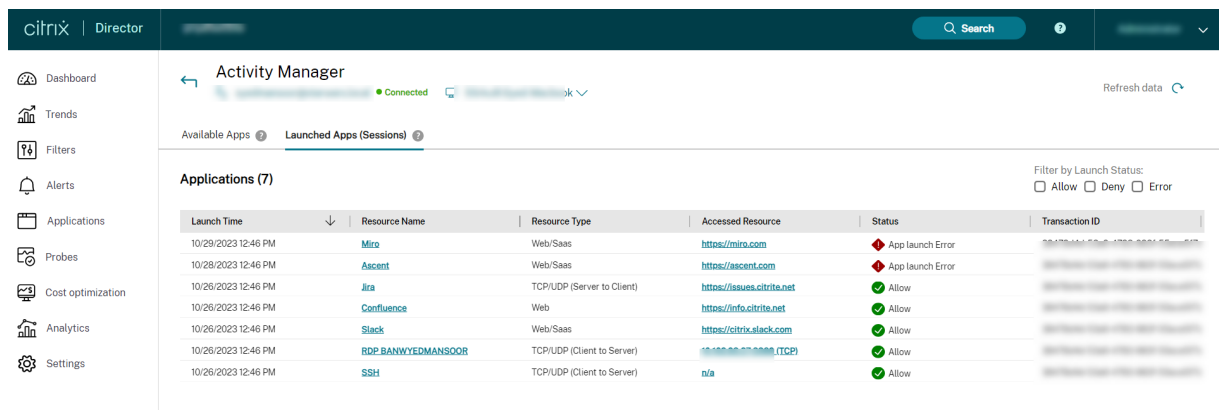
citrix | Director

Search

Dashboard
Trends
Filters
Alerts
Applications
Probes
Cost optimization
Analytics
Settings

Activity Manager
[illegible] Connected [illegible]k

Refresh data

Available Apps
Launched Apps (Sessions)

Applications (7)

Filter by Launch Status:
Allow Deny Error

| Launch Time | Resource Name | Resource Type | Accessed Resource | Status | Transaction ID |
|---|---|---|---|---|---|
| 10/29/2023 12:46 PM | Miro | Web/Saas | https://miro.com | App launch Error | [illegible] |
| 10/28/2023 12:46 PM | Ascent | Web/Saas | https://ascent.com | App launch Error | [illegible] |
| 10/26/2023 12:46 PM | Jira | TCP/UDP (Server to Client) | https://issues.citrite.net | Allow | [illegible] |
| 10/26/2023 12:46 PM | Confluence | Web | https://info.citrite.net | Allow | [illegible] |
| 10/26/2023 12:46 PM | Slack | Web/Saas | https://citrix.slack.com | Allow | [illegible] |
| 10/26/2023 12:46 PM | RDP BANWYEDMANSOOR | TCP/UDP (Client to Server) | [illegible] (TCP) | Allow | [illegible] |
| 10/26/2023 12:46 PM | SSH | TCP/UDP (Client to Server) | n/a | Allow | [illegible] |